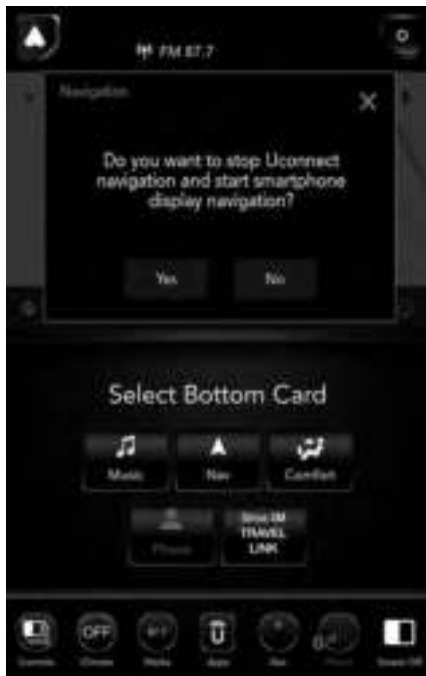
FM 87.7

Navigation

Do you want to stop Uconnect navigation and start smartphone display navigation?

Yes

No

Select Bottom Card

Music

Nav

Comfort

Phone

Sirius XM TRAVEL LINK

OFF

Controls

Climate

Media

Apps

Nav

Phone

Screen Off